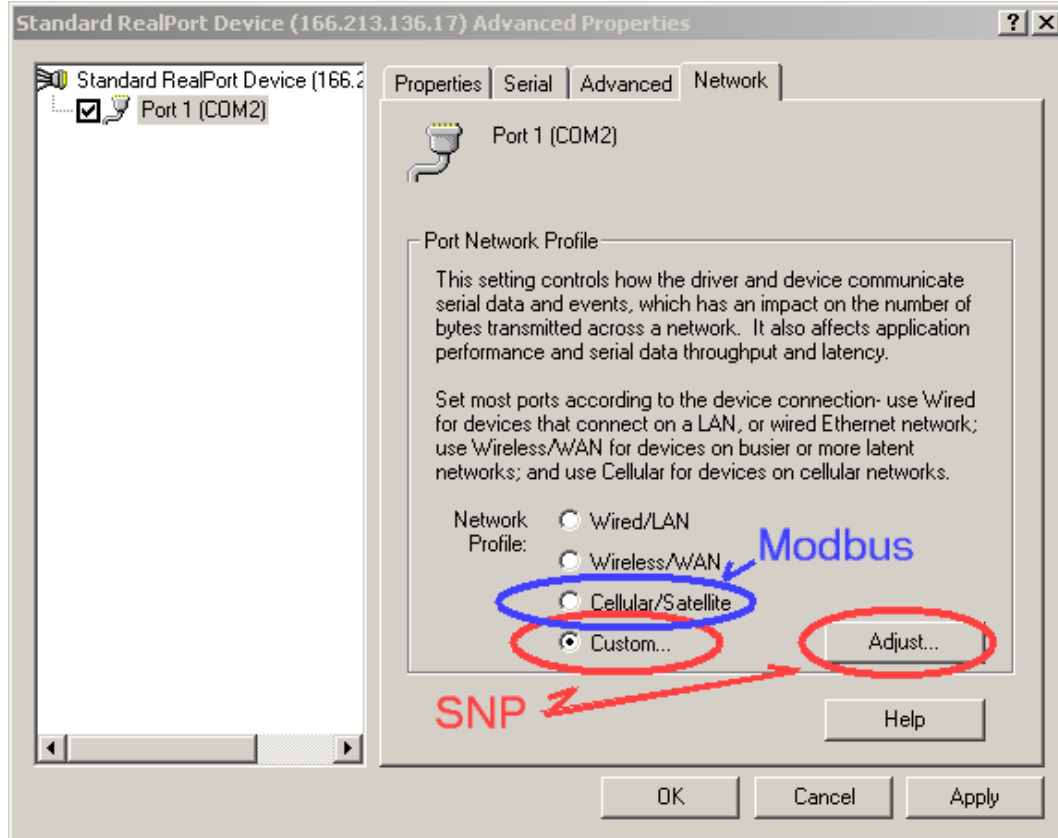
Standard RealPort Device (166.213.136.17) Advanced Properties ? X

Standard RealPort Device (166.2
Port 1 (COM2)

Properties | Serial | Advanced | Network

Port 1 (COM2)

Port Network Profile

This setting controls how the driver and device communicate serial data and events, which has an impact on the number of bytes transmitted across a network. It also affects application performance and serial data throughput and latency.

Set most ports according to the device connection- use Wired for devices that connect on a LAN, or wired Ethernet network; use Wireless/WAN for devices on busier or more latent networks; and use Cellular for devices on cellular networks.

Network Profile:
Wired/LAN
Wireless/WAN
Cellular/Satellite
Custom...

Modbus

Adjust...

SNP

Help

OK | Cancel | Apply